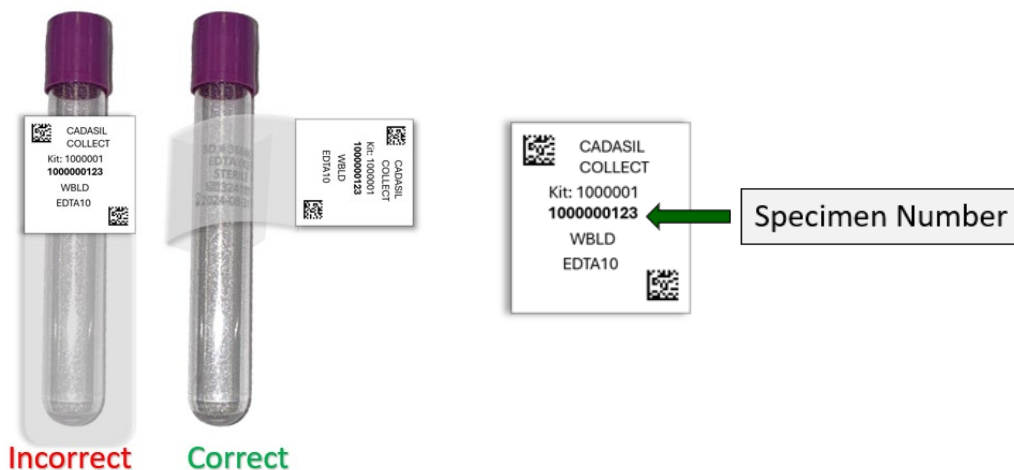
CADASIL COLLECT
Kit: 1000001
**1000000123**
WBLD
EDTA10

CADASIL COLLECT
Kit: 1000001
**1000000123**
WBLD
EDTA10

CADASIL COLLECT
Kit: 1000001
**1000000123**
WBLD
EDTA10

Specimen Number

Incorrect

Correct